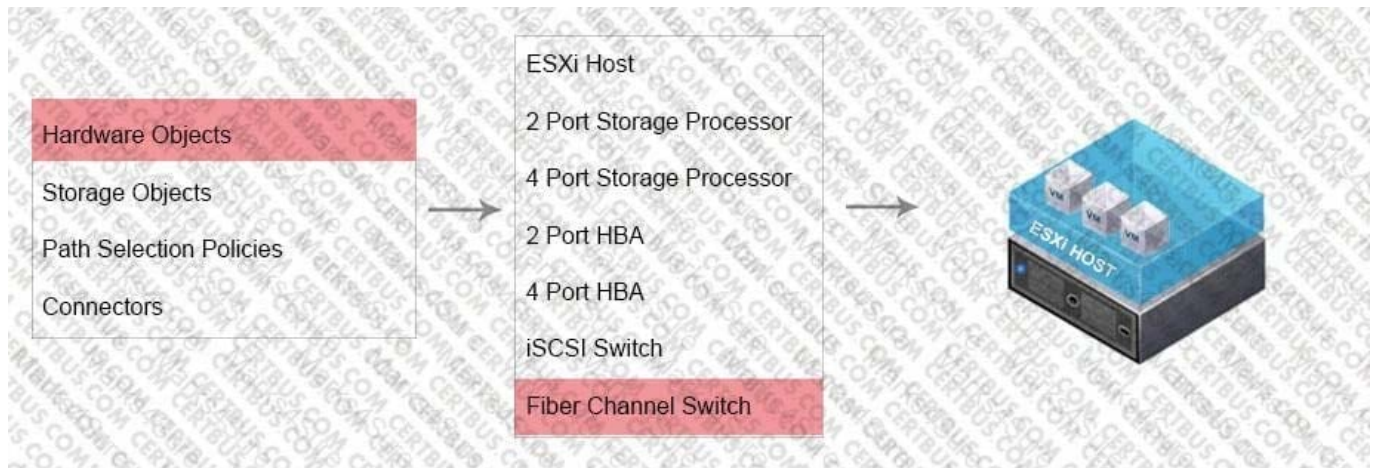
Hardware Objects
Storage Objects
Path Selection Policies
Connectors

ESXi Host
2 Port Storage Processor
4 Port Storage Processor
2 Port HBA
4 Port HBA
iSCSI Switch
Fiber Channel Switch

VM
VM
VM
ESXI HOST

CERTBUS.COM